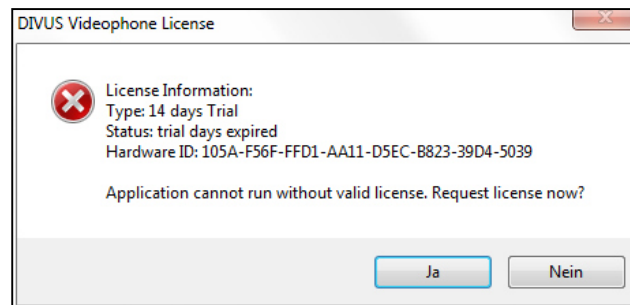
DIVUS Videophone License

License Information:
Type: 14 days Trial
Status: trial days expired
Hardware ID: 105A-F56F-FFD1-AA11-D5EC-B823-39D4-5039

Application cannot run without valid license. Request license now?

Ja

Nein